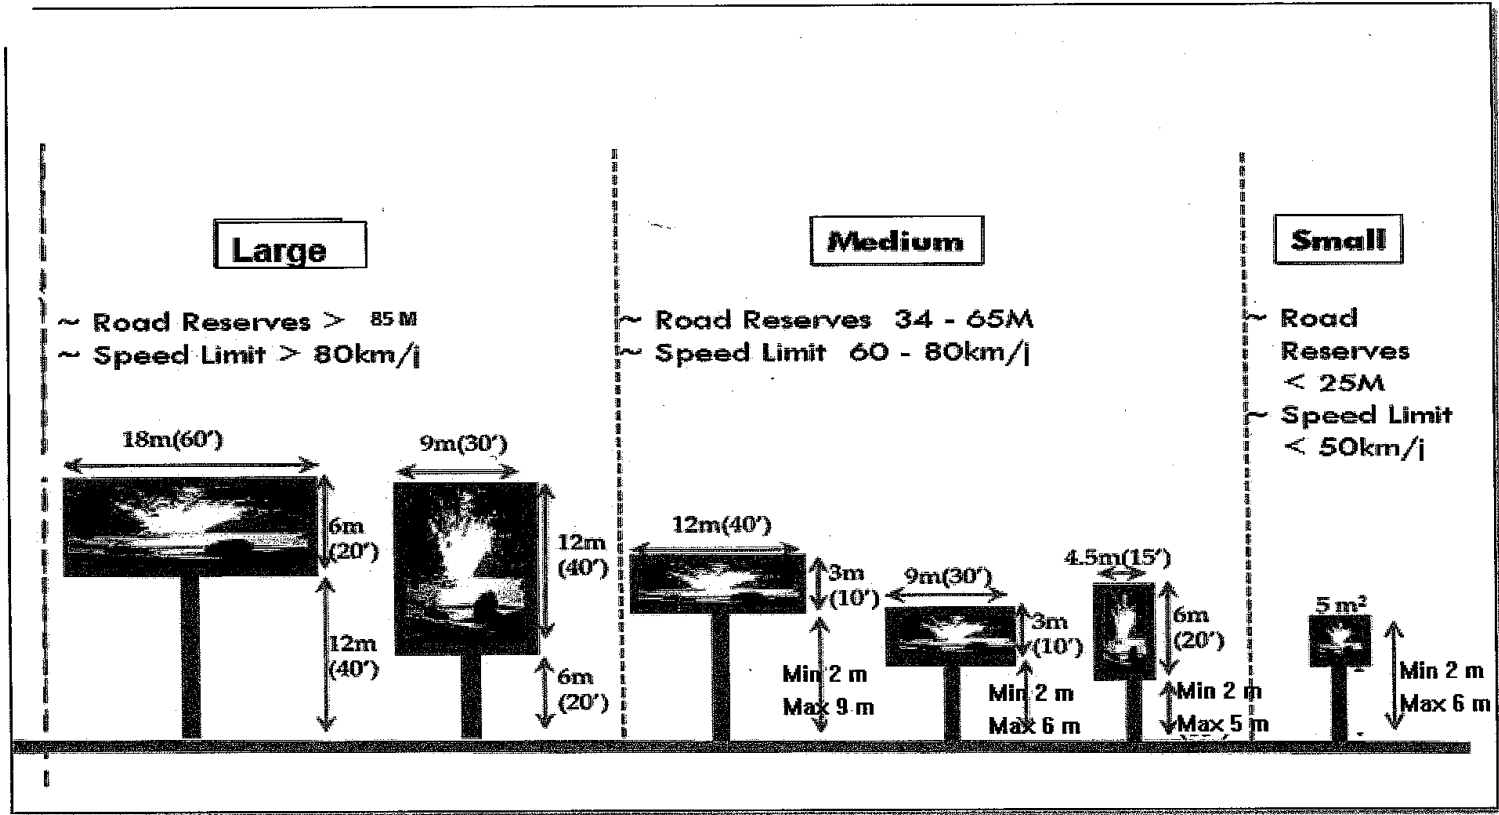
Large

~ Road Reserves > 85 M
~ Speed Limit > 80km/j

18m(60')

6m (20')

12m (40')

9m(30')

12m (40')

6m (20')

Medium

~ Road Reserves 34 - 65M
~ Speed Limit 60 - 80km/j

12m(40')

3m (10')

Min 2 m
Max 9 m

9m(30')

3m (10')

Min 2 m
Max 6 m

4.5m(15')

6m (20')

Min 2 m
Max 5 m

Small

~ Road Reserves < 25M
~ Speed Limit < 50km/j

5 m²

Min 2 m
Max 6 m